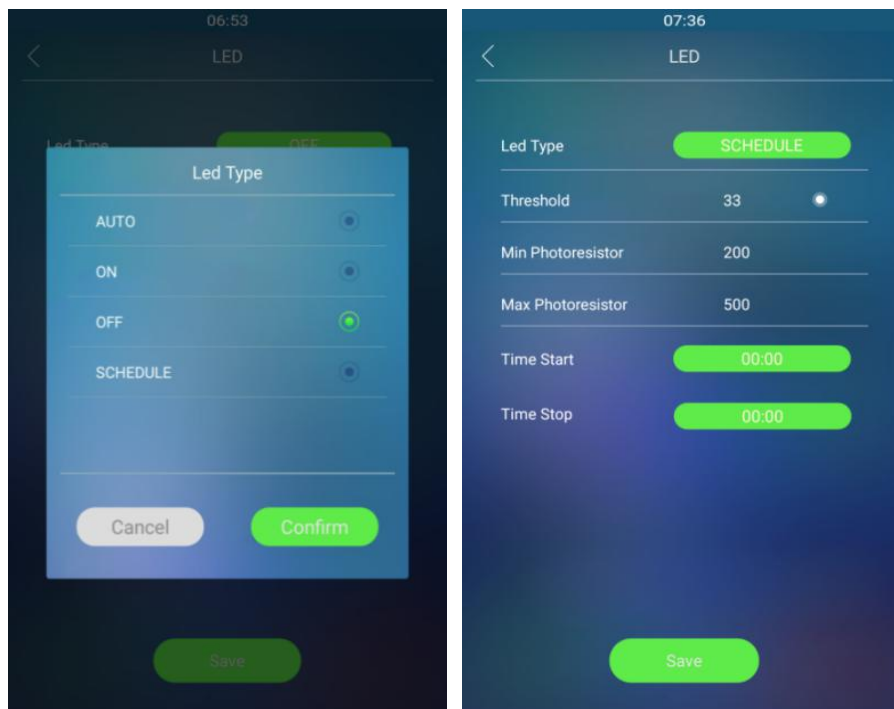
06:53

LED

Led Type OFF

Led Type

AUTO

ON

OFF

SCHEDULE

Cancel Confirm

Save

07:36

LED

Led Type SCHEDULE

Threshold 33

Min Photoresistor 200

Max Photoresistor 500

Time Start 00:00

Time Stop 00:00

Save